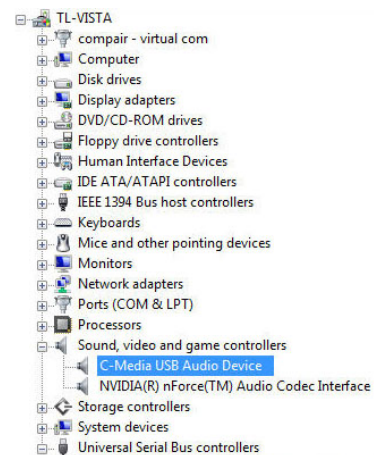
TL-VISTA
compair - virtual com
Computer
Disk drives
Display adapters
DVD/CD-ROM drives
Floppy drive controllers
Human Interface Devices
IDE ATA/ATAPI controllers
IEEE 1394 Bus host controllers
Keyboards
Mice and other pointing devices
Monitors
Network adapters
Ports (COM & LPT)
Processors
Sound, video and game controllers
C-Media USB Audio Device
NVIDIA(R) nForce(TM) Audio Codec Interface
Storage controllers
System devices
Universal Serial Bus controllers